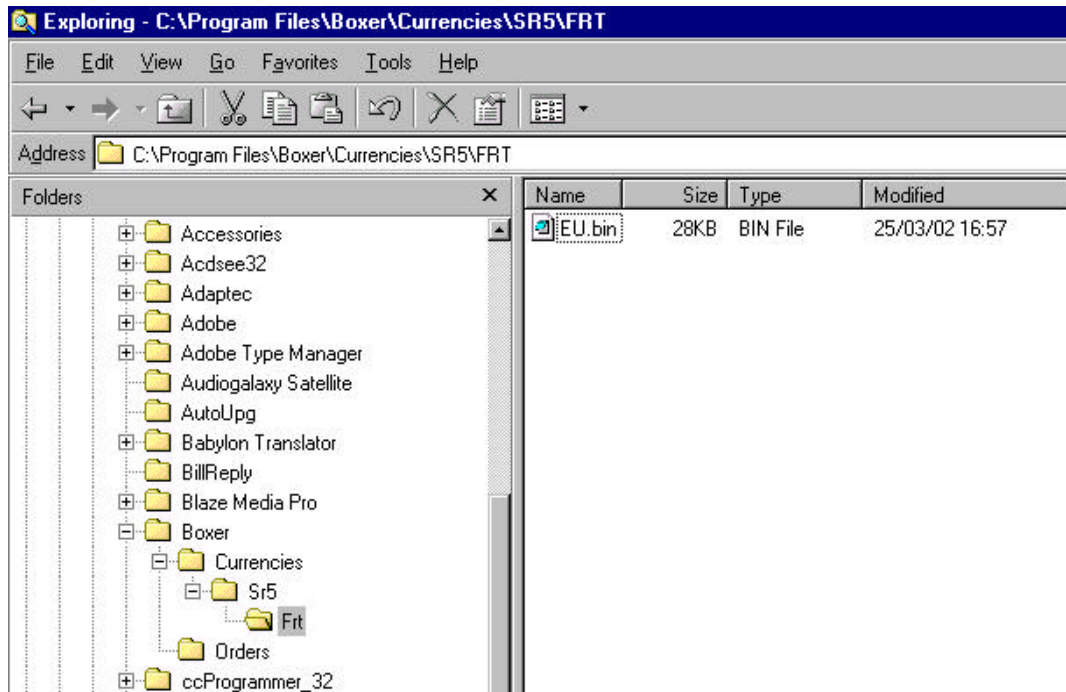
Exploring - C:\Program Files\Boxer\Currencies\SR5\FRT

File Edit View Go Favorites Tools Help

Address C:\Program Files\Boxer\Currencies\SR5\FRT

Folders ×

Accessories
Acdsee32
Adaptec
Adobe
Adobe Type Manager
Audiogalaxy Satellite
AutoUpg
Babylon Translator
BillReply
Blaze Media Pro
Boxer
Currencies
Sr5
Frt
Orders
ccProgrammer_32

| Name | Size | Type | Modified |
|---|---|---|---|
| EU.bin | 28KB | BIN File | 25/03/02 16:57 |